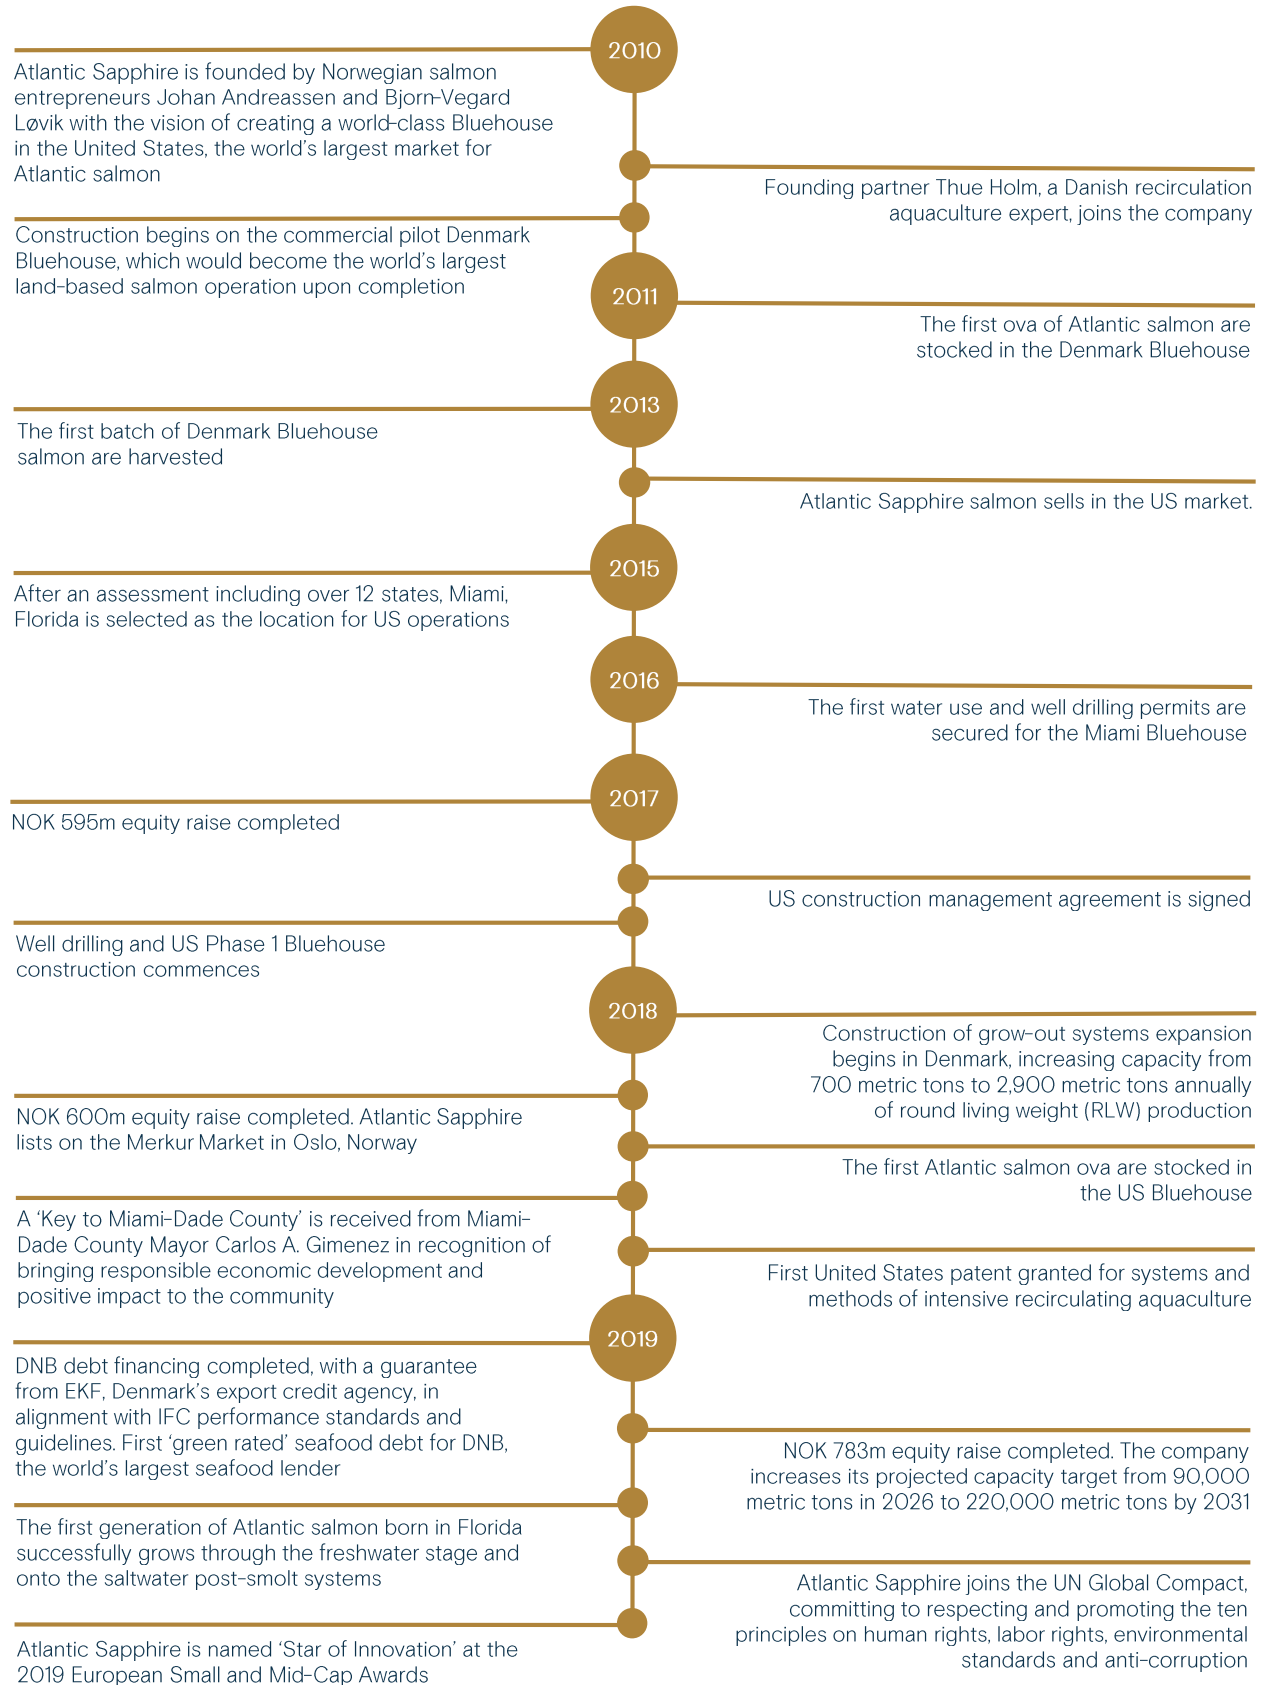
2010

Atlantic Sapphire is founded by Norwegian salmon entrepreneurs Johan Andreassen and Bjorn-Vegard Løvik with the vision of creating a world-class Bluehouse in the United States, the world's largest market for Atlantic salmon

Founding partner Thue Holm, a Danish recirculation aquaculture expert, joins the company

Construction begins on the commercial pilot Denmark Bluehouse, which would become the world's largest land-based salmon operation upon completion

2011

The first ova of Atlantic salmon are stocked in the Denmark Bluehouse

2013

The first batch of Denmark Bluehouse salmon are harvested

Atlantic Sapphire salmon sells in the US market.

2015

After an assessment including over 12 states, Miami, Florida is selected as the location for US operations

2016

The first water use and well drilling permits are secured for the Miami Bluehouse

2017

NOK 595m equity raise completed

US construction management agreement is signed

Well drilling and US Phase 1 Bluehouse construction commences

2018

Construction of grow-out systems expansion begins in Denmark, increasing capacity from 700 metric tons to 2,900 metric tons annually of round living weight (RLW) production

NOK 600m equity raise completed. Atlantic Sapphire lists on the Merkur Market in Oslo, Norway

The first Atlantic salmon ova are stocked in the US Bluehouse

A 'Key to Miami-Dade County' is received from Miami-Dade County Mayor Carlos A. Gimenez in recognition of bringing responsible economic development and positive impact to the community

First United States patent granted for systems and methods of intensive recirculating aquaculture

2019

DNB debt financing completed, with a guarantee from EKF, Denmark's export credit agency, in alignment with IFC performance standards and guidelines. First 'green rated' seafood debt for DNB, the world's largest seafood lender

NOK 783m equity raise completed. The company increases its projected capacity target from 90,000 metric tons in 2026 to 220,000 metric tons by 2031

The first generation of Atlantic salmon born in Florida successfully grows through the freshwater stage and onto the saltwater post-smolt systems

Atlantic Sapphire joins the UN Global Compact, committing to respecting and promoting the ten principles on human rights, labor rights, environmental standards and anti-corruption

Atlantic Sapphire is named 'Star of Innovation' at the 2019 European Small and Mid-Cap Awards